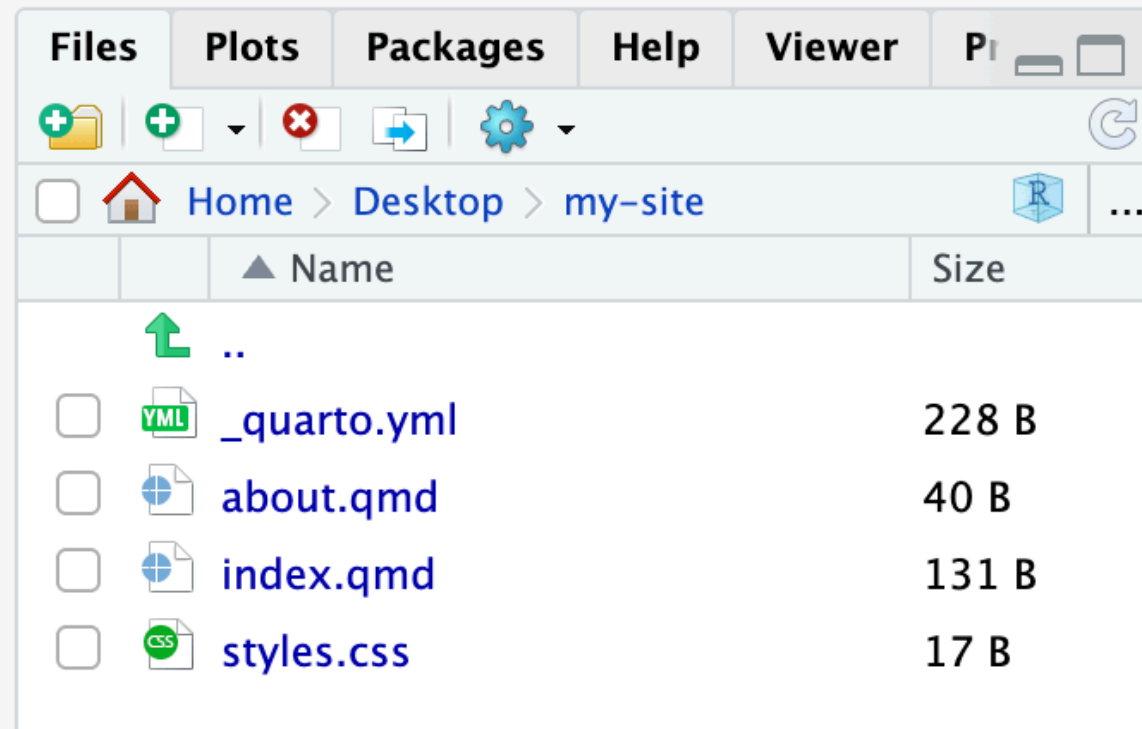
Files | Plots | Packages | Help | Viewer | Pr

Home > Desktop > my-site

R

...

| | Name | Size |
|---|---|---|
| | .. | |
| YML | _quarto.yml | 228 B |
| | about.qmd | 40 B |
| | index.qmd | 131 B |
| CSS | styles.css | 17 B |